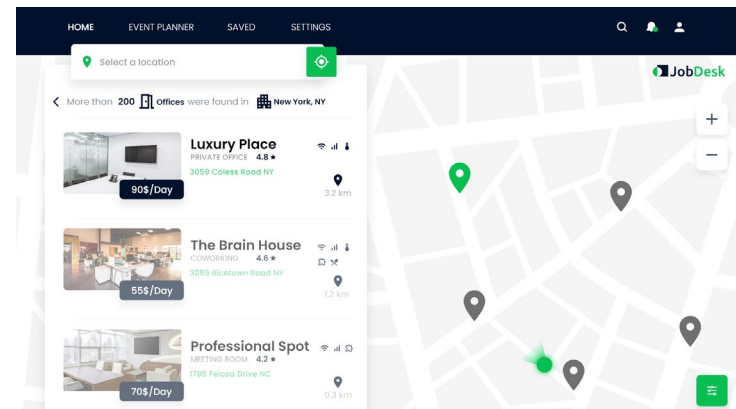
HOME EVENT PLANNER SAVED SETTINGS

Select a location

JobDesk

More than 200 Offices were found in New York, NY

Luxury Place
PRIVATE OFFICE 4.8 ★
3059 Coless Road NY
3.2 km
90$/Day

The Brain House
COWORKING 4.6 ★
3059 Bicetown Road NY
1.2 km
55$/Day

Professional Spot
MEETING ROOM 4.2 ★
1795 Felosa Drive NC
0.3 km
70$/Day

+
−